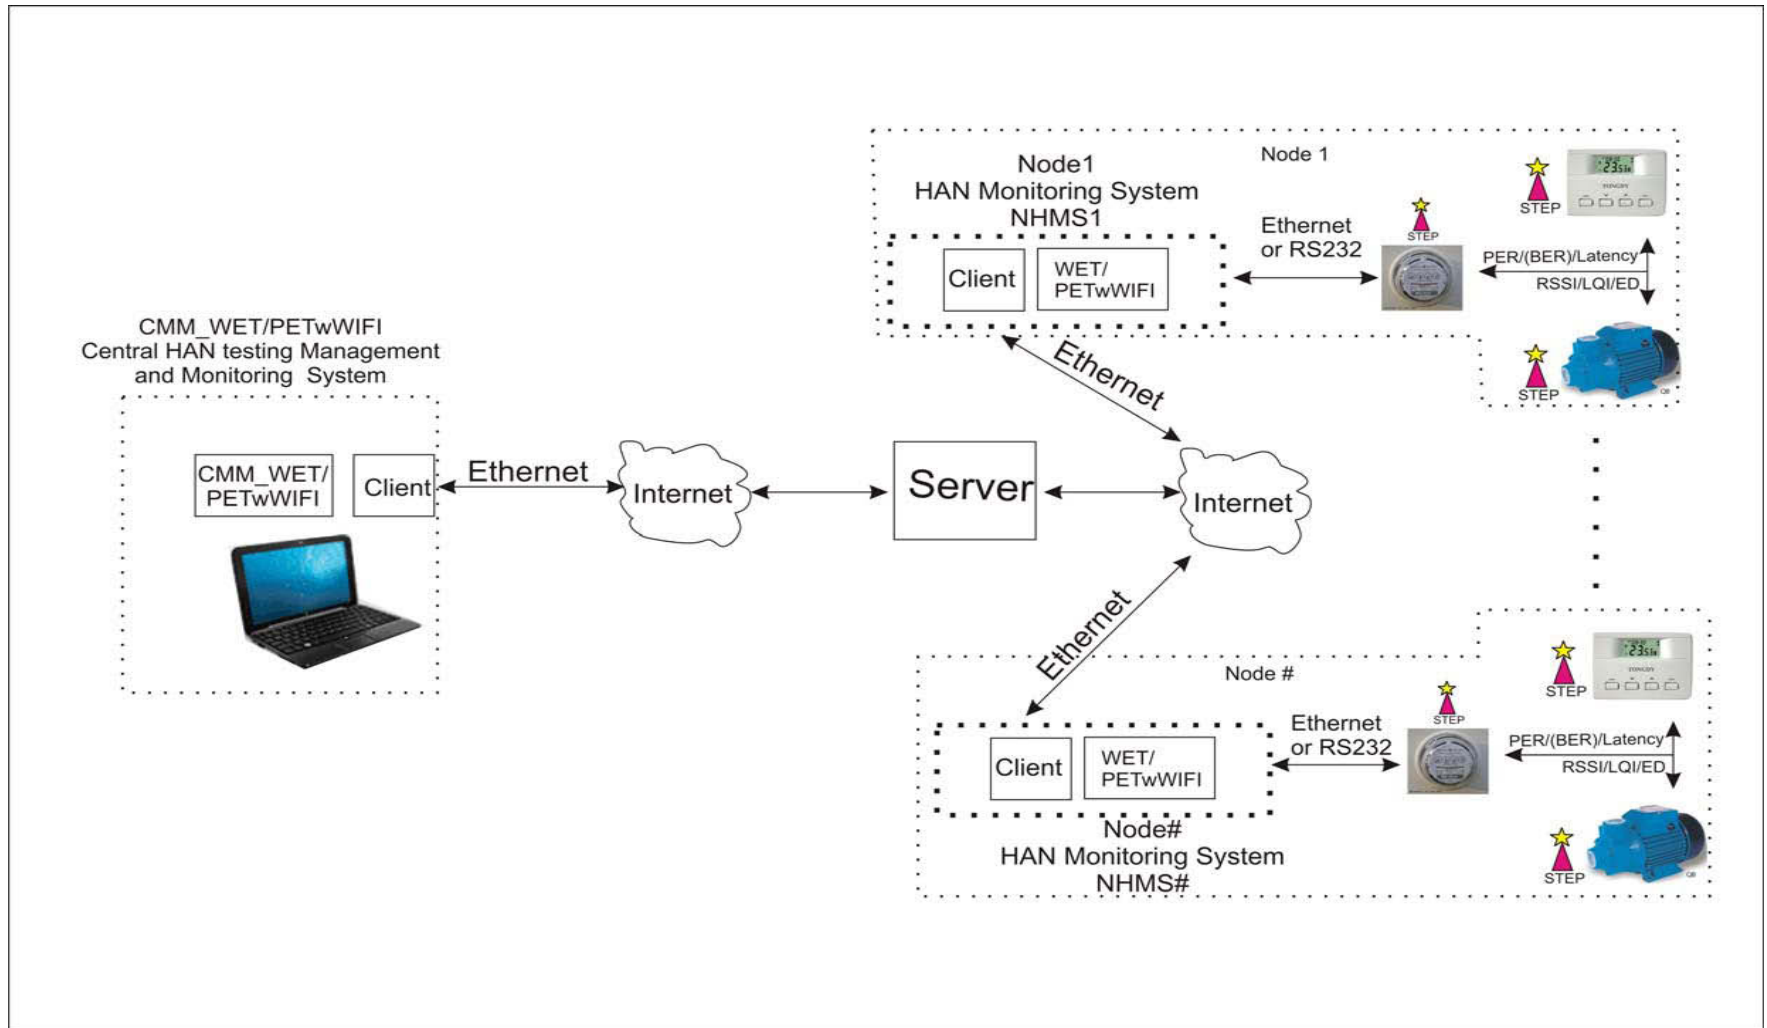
Node1
HAN Monitoring System
NHMS1

Node 1

STEP

Ethernet
or RS232

STEP

Client

WET/
PETwWIFI

PER/(BER)/Latency

RSSI/LQI/ED

STEP

CMM_WET/PETwWIFI
Central HAN testing Management
and Monitoring System

Ethernet

CMM_WET/
PETwWIFI

Client

Ethernet

Internet

Server

Internet

Ethernet

Node #

STEP

STEP

Ethernet
or RS232

Client

WET/
PETwWIFI

PER/(BER)/Latency

RSSI/LQI/ED

STEP

Node#
HAN Monitoring System
NHMS#